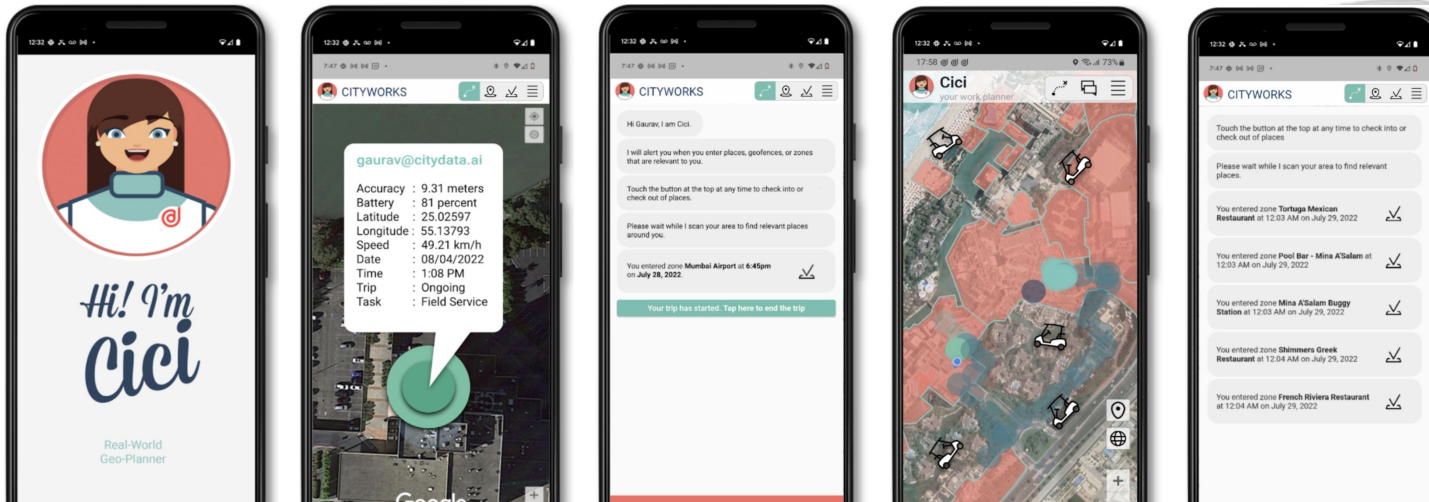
12:32

Hi! I'm Cici

Real-World Geo-Planner

12:32

7:47

CITYWORKS

gaurav@citydata.ai

Accuracy : 9.31 meters
Battery : 81 percent
Latitude : 25.02597
Longitude : 55.13793
Speed : 49.21 km/h
Date : 08/04/2022
Time : 1:08 PM
Trip : Ongoing
Task : Field Service

Google

12:32

7:47

CITYWORKS

Hi Gaurav, I am Cici.

I will alert you when you enter places, geofences, or zones that are relevant to you.

Touch the button at the top at any time to check into or check out of places.

Please wait while I scan your area to find relevant places around you.

You entered zone **Mumbai Airport** at **6:45pm** on **July 28, 2022.**

Your trip has started. Tap here to end the trip

12:32

17:58 73%

Cici
your work planner

12:32

7:47

CITYWORKS

Touch the button at the top at any time to check into or check out of places

Please wait while I scan your area to find relevant places.

You entered zone **Tortuga Mexican Restaurant** at 12:03 AM on July 29, 2022

You entered zone **Pool Bar - Mina A'Salam** at 12:03 AM on July 29, 2022

You entered zone **Mina A'Salam Buggy Station** at 12:03 AM on July 29, 2022

You entered zone **Shimmers Greek Restaurant** at 12:04 AM on July 29, 2022

You entered zone **French Riviera Restaurant** at 12:04 AM on July 29, 2022